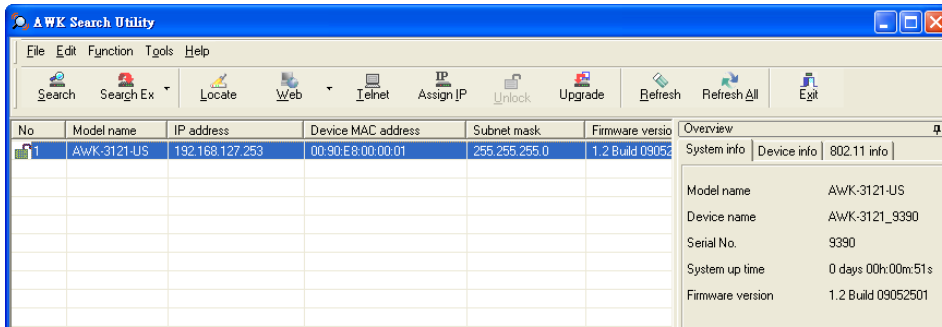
AWK Search Utility

File Edit Function Tools Help

Search Search Ex Locate Web Telnet Assign IP Unlock Upgrade Refresh Refresh All Exit

| No | Model name | IP address | Device MAC address | Subnet mask | Firmware versio |
|---|---|---|---|---|---|
| 1 | AWK-3121-US | 192.168.127.253 | 00:90:E8:00:00:01 | 255.255.255.0 | 1.2 Build 09052 |

Overview

System info | Device info | 802.11 info

| | |
|---|---|
| Model name | AWK-3121-US |
| Device name | AWK-3121_9390 |
| Serial No. | 9390 |
| System up time | 0 days 00h:00m:51s |
| Firmware version | 1.2 Build 09052501 |